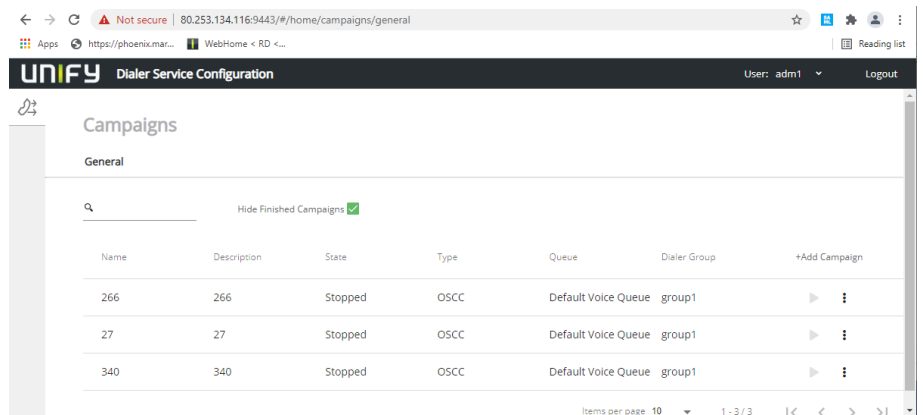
Not secure | 80.253.134.116:9443/#/home/campaigns/general

Apps https://phoenix.mar... WebHome < RD <... Reading list

UNIFY Dialer Service Configuration User: adm1 Logout

Campaigns

General

Hide Finished Campaigns

| Name | Description | State | Type | Queue | Dialer Group | +Add Campaign |
|---|---|---|---|---|---|---|
| 266 | 266 | Stopped | OSCC | Default Voice Queue | group1 | |
| 27 | 27 | Stopped | OSCC | Default Voice Queue | group1 | |
| 340 | 340 | Stopped | OSCC | Default Voice Queue | group1 | |

Items per page 10 1 - 3 / 3